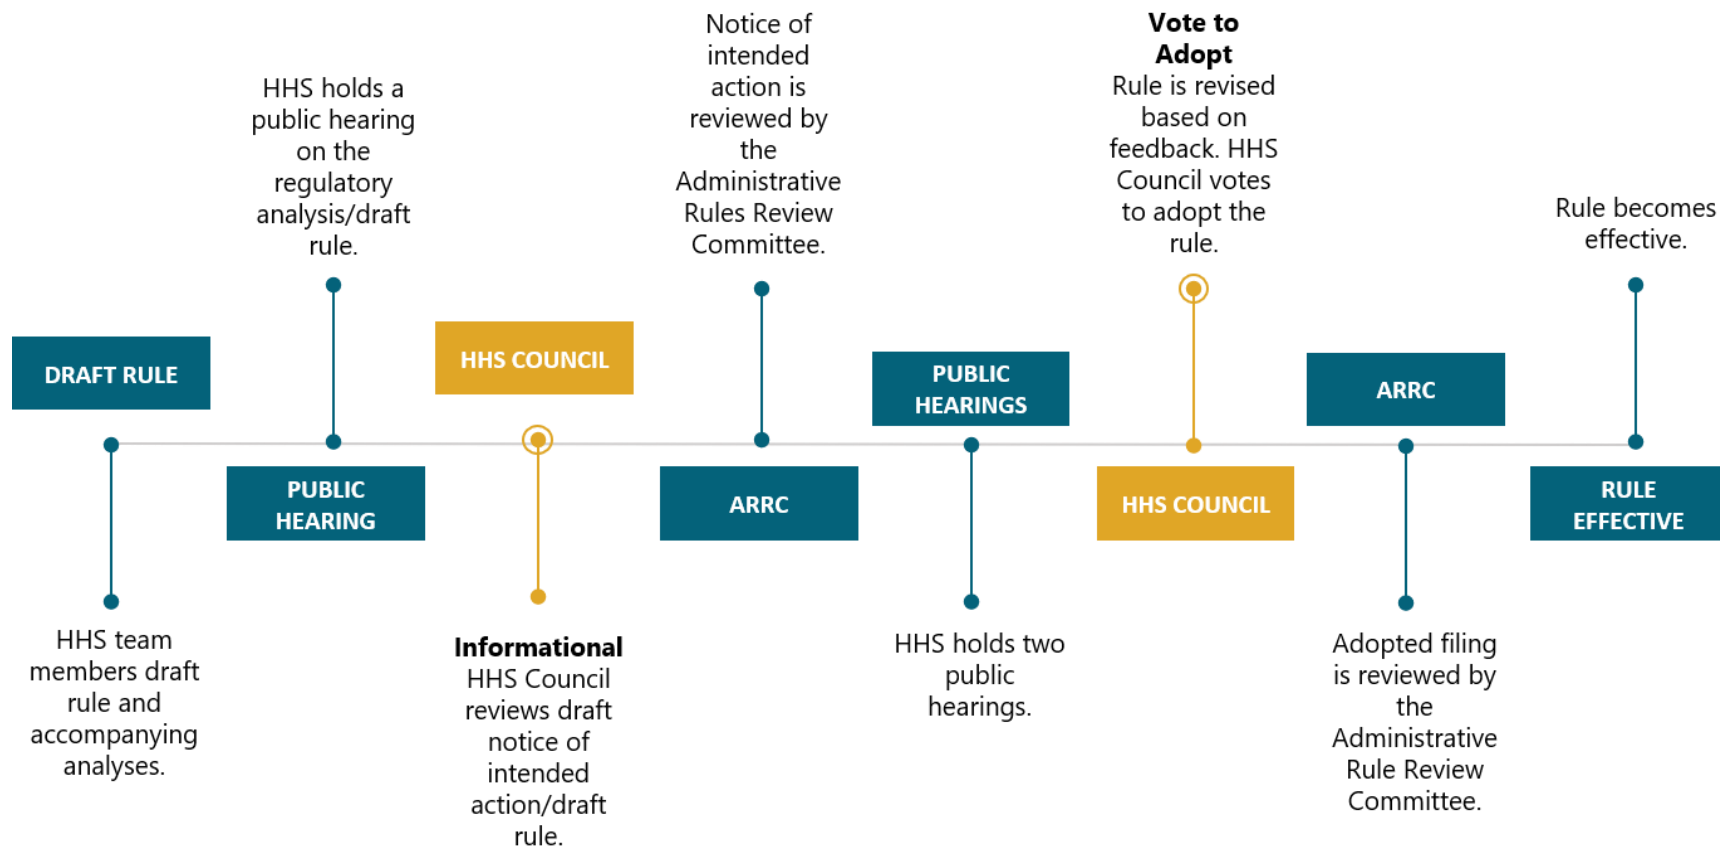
DRAFT RULE

HHS team members draft rule and accompanying analyses.

PUBLIC HEARING

HHS holds a public hearing on the regulatory analysis/draft rule.

HHS COUNCIL

**Informational**
HHS Council reviews draft notice of intended action/draft rule.

ARRC

Notice of intended action is reviewed by the Administrative Rules Review Committee.

PUBLIC HEARINGS

HHS holds two public hearings.

HHS COUNCIL

**Vote to Adopt**
Rule is revised based on feedback. HHS Council votes to adopt the rule.

ARRC

Adopted filing is reviewed by the Administrative Rule Review Committee.

RULE EFFECTIVE

Rule becomes effective.